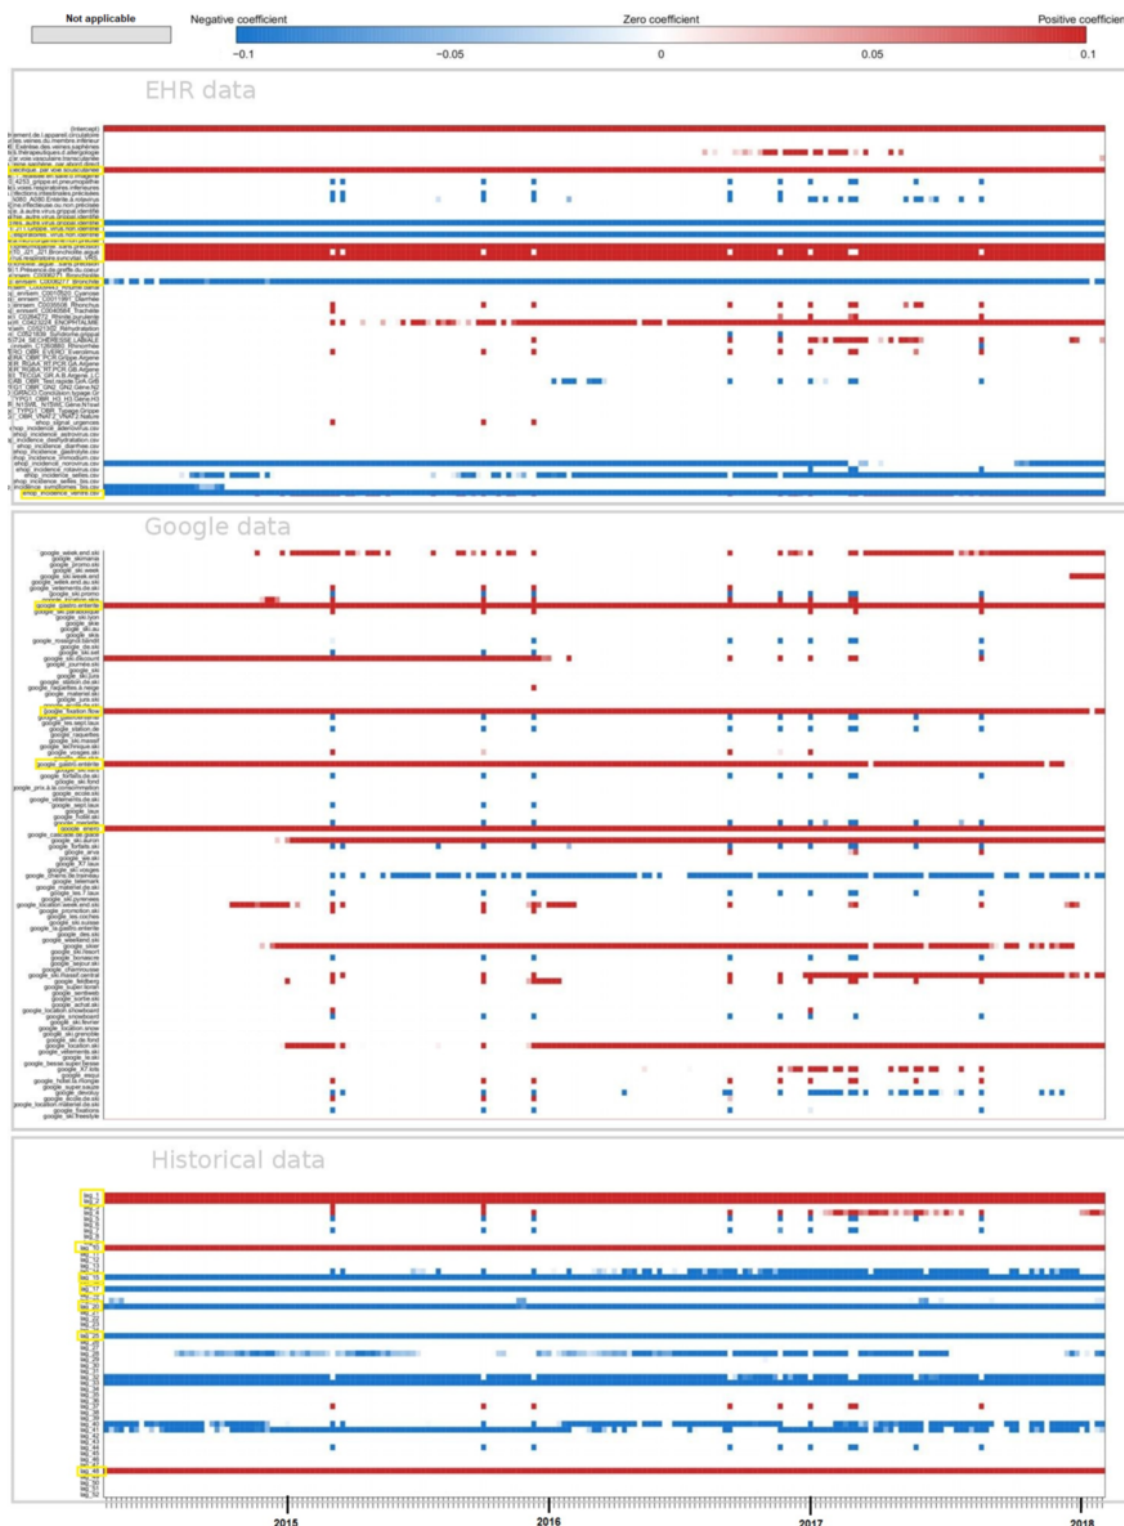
Not applicable

Negative coefficient

Zero coefficient

Positive coefficien

−0.1

−0.05

0

0.05

0.1

EHR data

(Intercept)

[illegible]

Google data

google_week.end.ski

google_skimania

google_promo.ski

google_ski.week

google_ski.week.end

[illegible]

google_gastro.enterite

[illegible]

google_fixation.flow

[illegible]

google_gastro.enterite

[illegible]

google_enero

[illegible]

Historical data

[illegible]

2015

2016

2017

2018